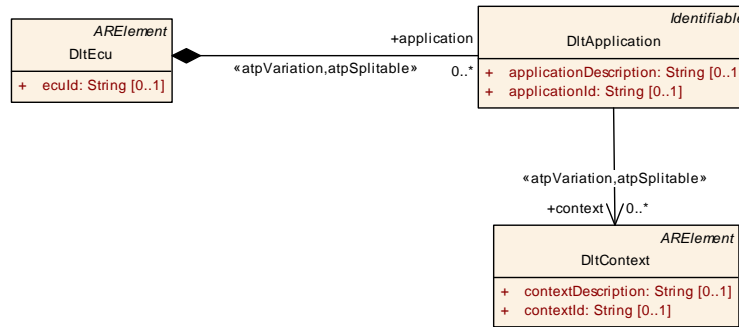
ARElement
DltEcu
+ ecuId: String [0..1]

+application
«atpVariation,atpSplitable»
0..*

Identifiable
DltApplication
+ applicationDescription: String [0..1
+ applicationId: String [0..1]

«atpVariation,atpSplitable»
+context
0..*

ARElement
DltContext
+ contextDescription: String [0..1]
+ contextId: String [0..1]